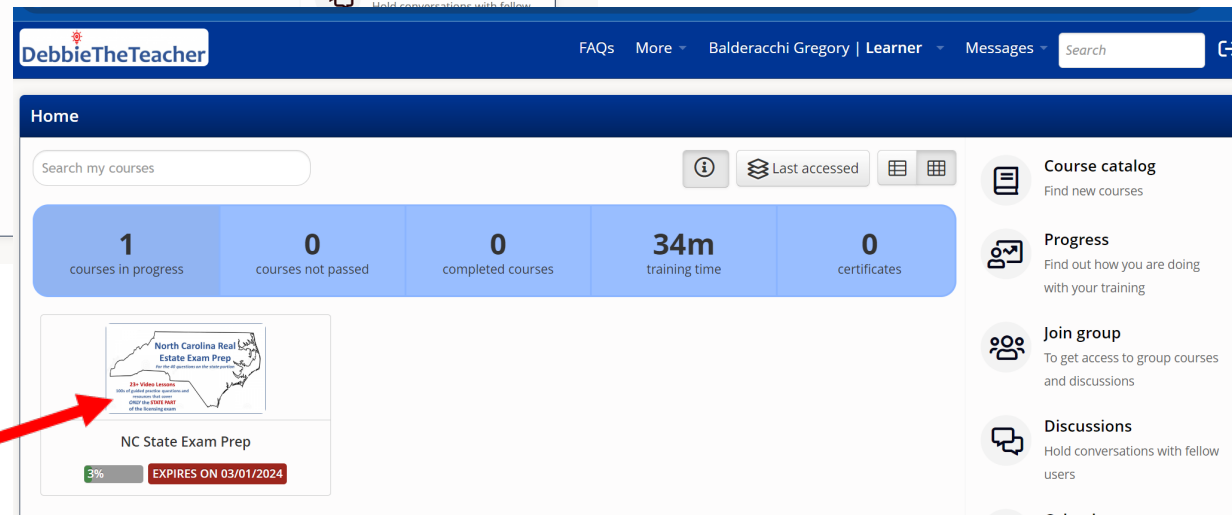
Hold conversations with fellow

DebbieTheTeacher

FAQs More Balderacchi Gregory | Learner Messages Search

Home

Search my courses

Last accessed

1
courses in progress

0
courses not passed

0
completed courses

34m
training time

0
certificates

North Carolina Real Estate Exam Prep
For the 40 questions on the state portion
23+ Video Lessons
100s of guided practice questions and resources that cover ONLY the STATE PART of the licensing exam

NC State Exam Prep

3%

EXPIRES ON 03/01/2024

Course catalog
Find new courses

Progress
Find out how you are doing with your training

Join group
To get access to group courses and discussions

Discussions
Hold conversations with fellow users